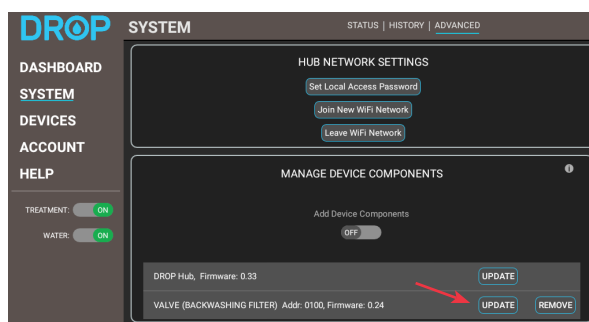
DROP

SYSTEM

STATUS | HISTORY | ADVANCED

DASHBOARD
SYSTEM
DEVICES
ACCOUNT
HELP

TREATMENT: ON
WATER: ON

HUB NETWORK SETTINGS

Set Local Access Password
Join New WiFi Network
Leave WiFi Network

MANAGE DEVICE COMPONENTS

Add Device Components
OFF

DROP Hub, Firmware: 0.33 UPDATE
VALVE (BACKWASHING FILTER) Addr: 0100, Firmware: 0.24 UPDATE REMOVE